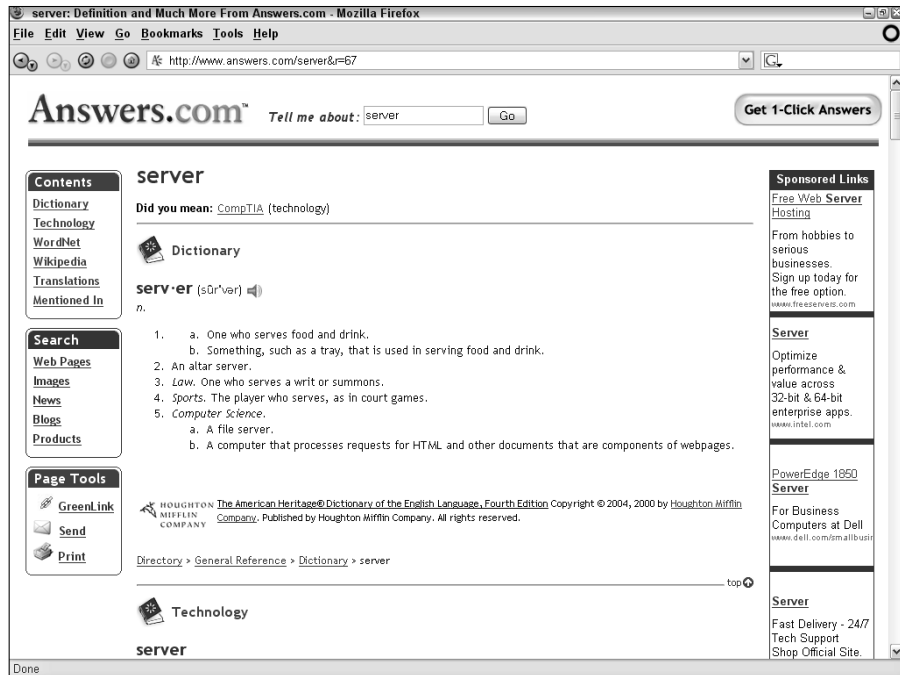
server: Definition and Much More From Answers.com - Mozilla Firefox

File Edit View Go Bookmarks Tools Help

http://www.answers.com/server&r=67

Answers.com™ Tell me about: server Go

Get 1-Click Answers

Contents
Dictionary
Technology
WordNet
Wikipedia
Translations
Mentioned In

Search
Web Pages
Images
News
Blogs
Products

Page Tools
GreenLink
Send
Print

server

Did you mean: CompTIA (technology)

Dictionary

serv·er (sûr'vər)
n.

1. a. One who serves food and drink.
b. Something, such as a tray, that is used in serving food and drink.
2. An altar server.
3. Law. One who serves a writ or summons.
4. Sports. The player who serves, as in court games.
5. Computer Science.
a. A file server.
b. A computer that processes requests for HTML and other documents that are components of webpages.

HOUGHTON MIFFLIN COMPANY The American Heritage® Dictionary of the English Language, Fourth Edition Copyright © 2004, 2000 by Houghton Mifflin Company. Published by Houghton Mifflin Company. All rights reserved.

Directory > General Reference > Dictionary > server

top

Technology

server

Sponsored Links

Free Web Server Hosting
From hobbies to serious businesses. Sign up today for the free option.
www.freeservers.com

Server
Optimize performance & value across 32-bit & 64-bit enterprise apps.
www.intel.com

PowerEdge 1850 Server
For Business Computers at Dell
www.dell.com/smallbusin

Server
Fast Delivery - 24/7 Tech Support Shop Official Site.

Done